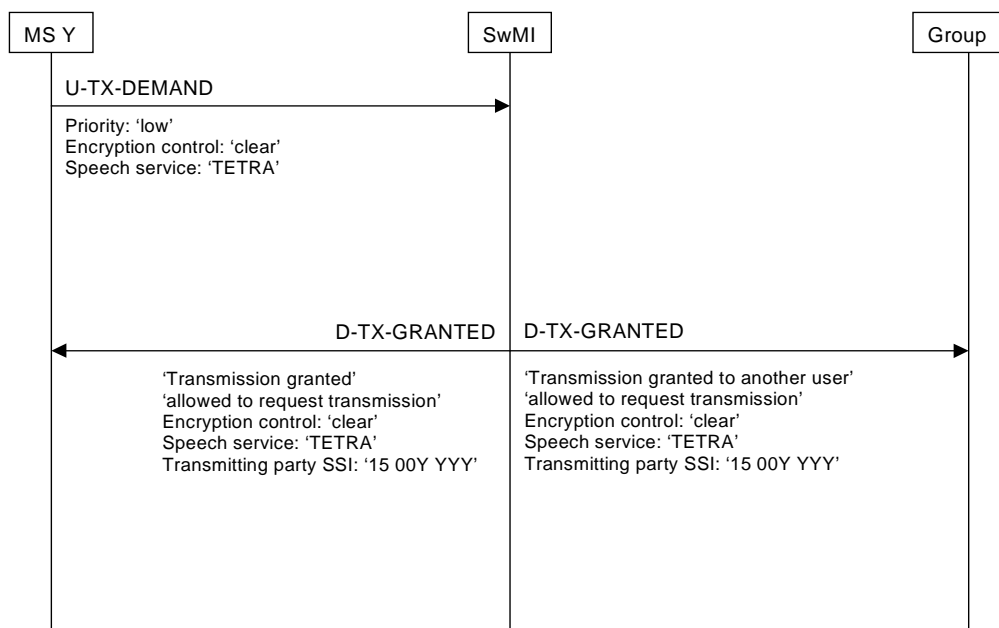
MS Y

SwMI

Group

U-TX-DEMAND

Priority: 'low'
Encryption control: 'clear'
Speech service: 'TETRA'

D-TX-GRANTED

D-TX-GRANTED

'Transmission granted'
'allowed to request transmission'
Encryption control: 'clear'
Speech service: 'TETRA'
Transmitting party SSI: '15 00Y YYY'

'Transmission granted to another user'
'allowed to request transmission'
Encryption control: 'clear'
Speech service: 'TETRA'
Transmitting party SSI: '15 00Y YYY'